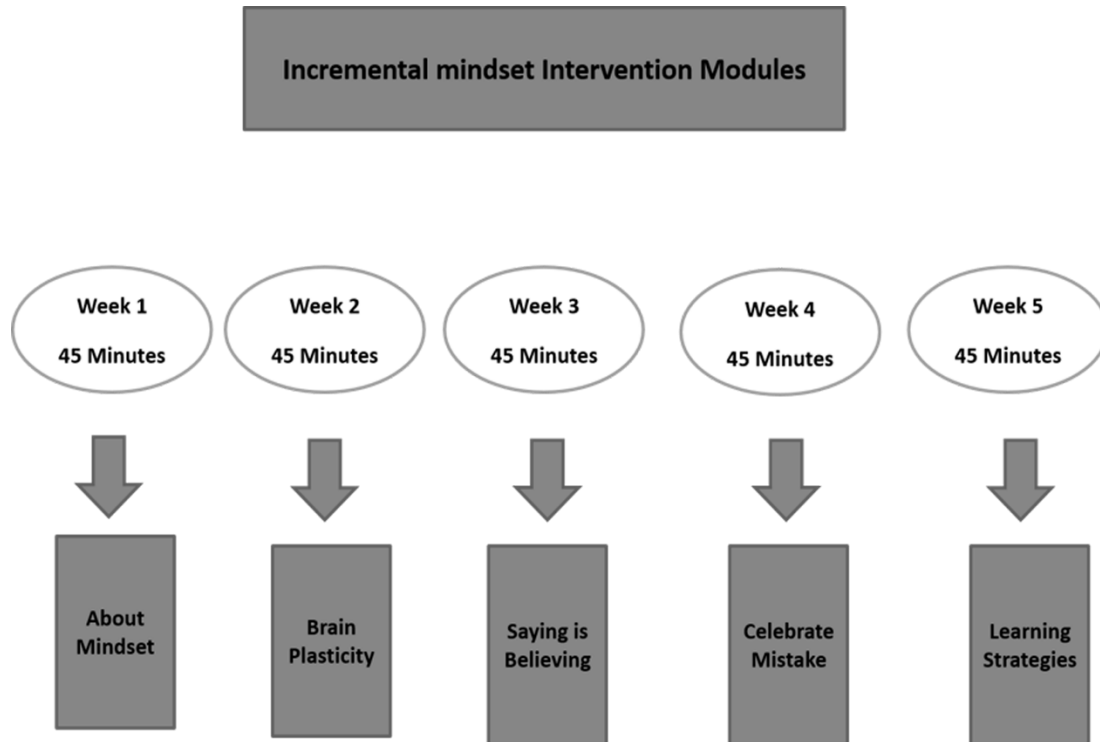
Incremental mindset Intervention Modules

Week 1
45 Minutes

Week 2
45 Minutes

Week 3
45 Minutes

Week 4
45 Minutes

Week 5
45 Minutes

About Mindset

Brain Plasticity

Saying is Believing

Celebrate Mistake

Learning Strategies